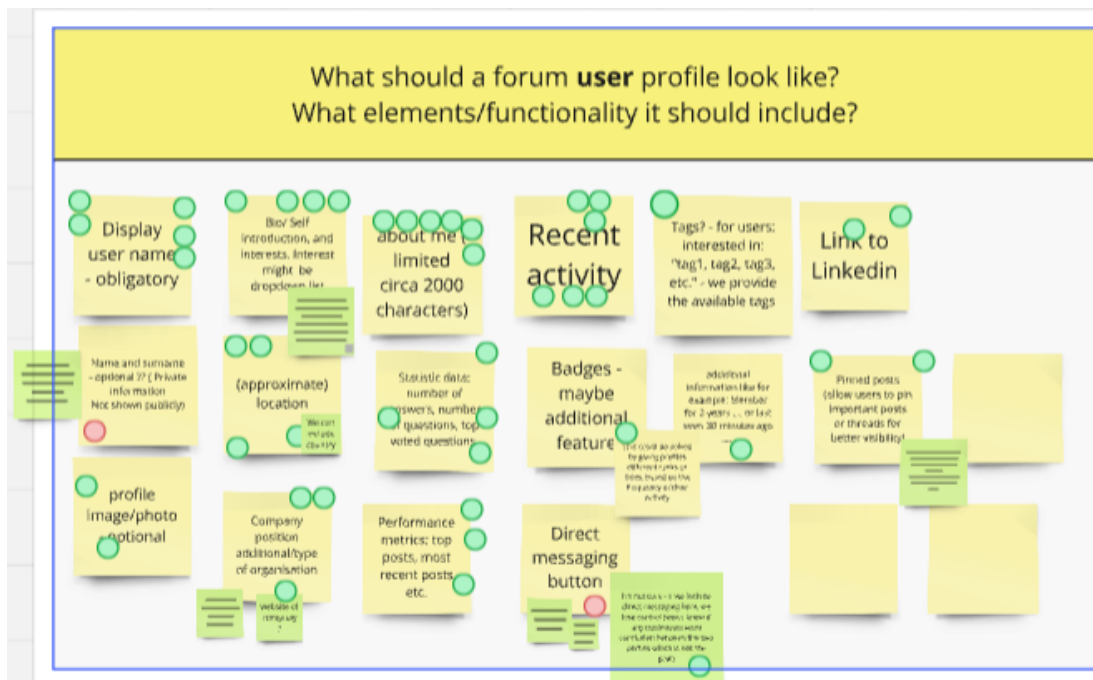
What should a forum **user** profile look like?
What elements/functionality it should include?

Display user name - obligatory

Bio/ Self introduction, and interests. Interest might be dropdown list

about me (limited circa 2000 characters)

Recent activity

Tags? - for users: interested in: "tag1, tag2, tag3, etc." - we provide the available tags

Link to Linkedin

Name and surname - optional ?? ( Private information Not shown publicly)

(approximate) location

We can include Country

Statistic data: number of answers, number of questions, top voted questions

Badges - maybe additional feature

additional information like for example: Member for 2 years ... or last seen 30 minutes ago

Pinned posts (allow users to pin important posts or threads for better visibility)

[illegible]

profile image/photo - optional

Company position additional/type of organisation

website of company

Performance metrics: top posts, most recent posts etc.

Direct messaging button

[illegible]